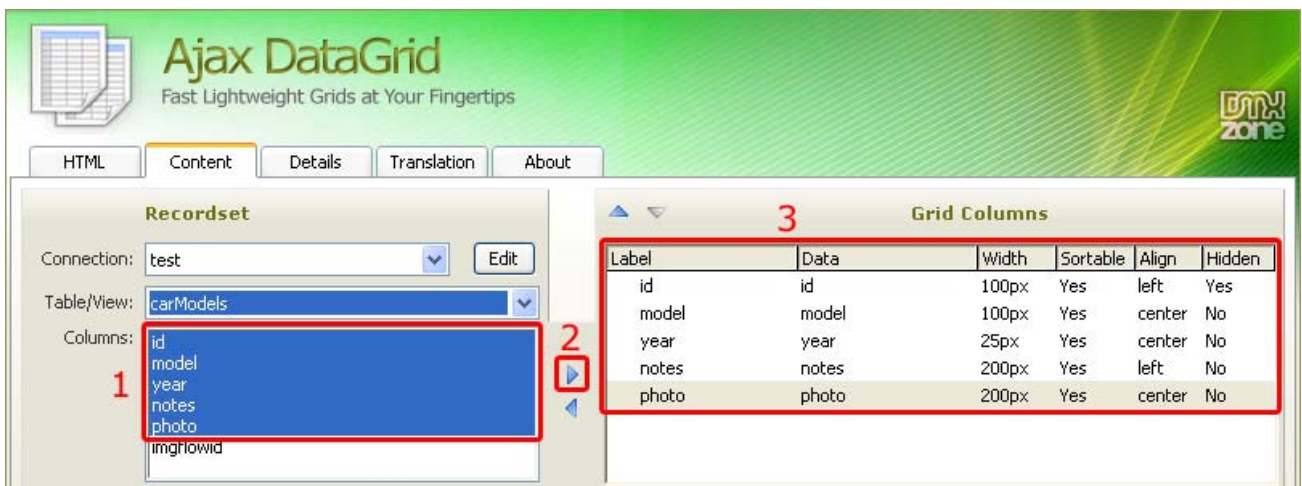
Ajax DataGrid
Fast Lightweight Grids at Your Fingertips

DMX zone

HTML | Content | Details | Translation | About

Recordset

Connection: test Edit

Table/View: carModels

Columns:
id
model
year
notes
photo
imgflowid

1

2

3

Grid Columns

| Label | Data | Width | Sortable | Align | Hidden |
|---|---|---|---|---|---|
| id | id | 100px | Yes | left | Yes |
| model | model | 100px | Yes | center | No |
| year | year | 25px | Yes | center | No |
| notes | notes | 200px | Yes | left | No |
| photo | photo | 200px | Yes | center | No |